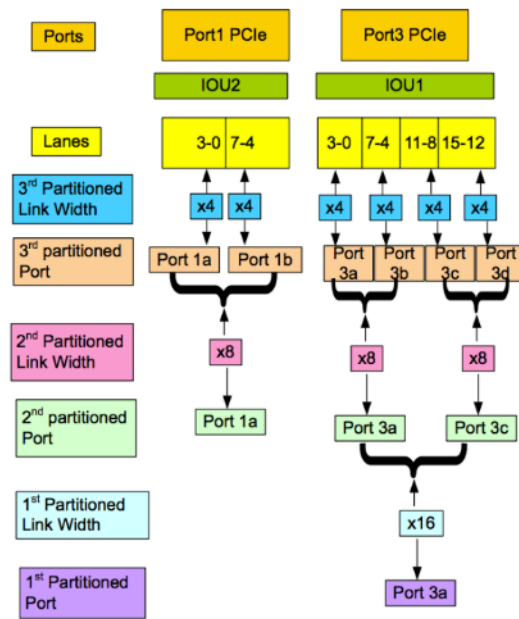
Ports

Port1 PCIe

Port3 PCIe

IOU2

IOU1

Lanes

3-0 | 7-4

3-0 | 7-4 | 11-8 | 15-12

3$^{rd}$ Partitioned Link Width

x4 x4

x4 x4 x4 x4

3$^{rd}$ partitioned Port

Port 1a | Port 1b

Port 3a | Port 3b | Port 3c | Port 3d

2$^{nd}$ Partitioned Link Width

x8

x8 x8

2$^{nd}$ partitioned Port

Port 1a

Port 3a Port 3c

1$^{st}$ Partitioned Link Width

x16

1$^{st}$ Partitioned Port

Port 3a